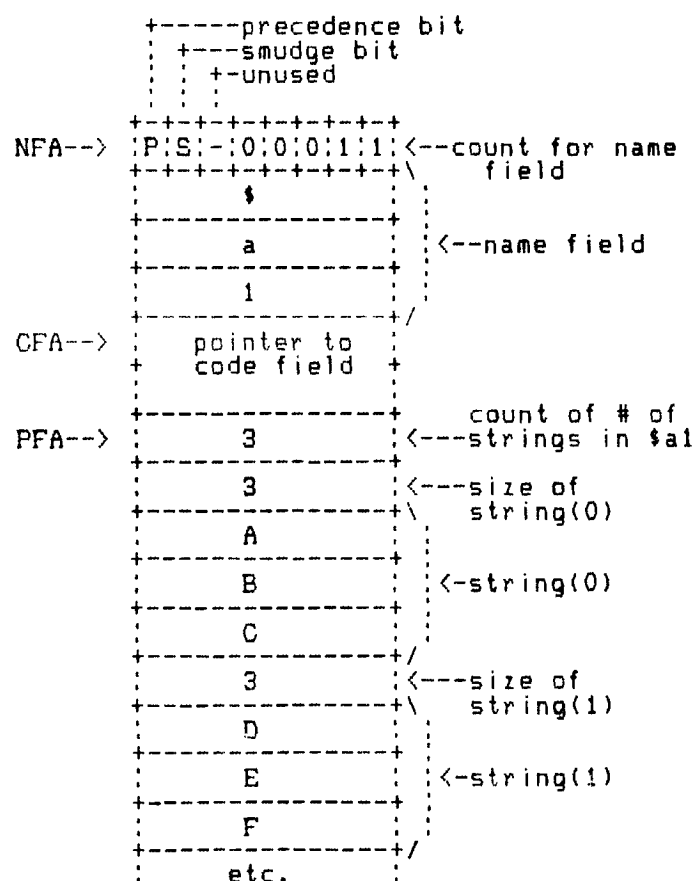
precedence bit
smudge bit
unused

NFA--> P S - 0 0 0 1 1 <--count for name field

$
a <--name field
1

CFA--> pointer to code field

PFA--> 3 <---count of # of strings in $a1

3 <---size of string(0)
A
B <-string(0)
C
3 <---size of string(1)
D
E <-string(1)
F
etc.